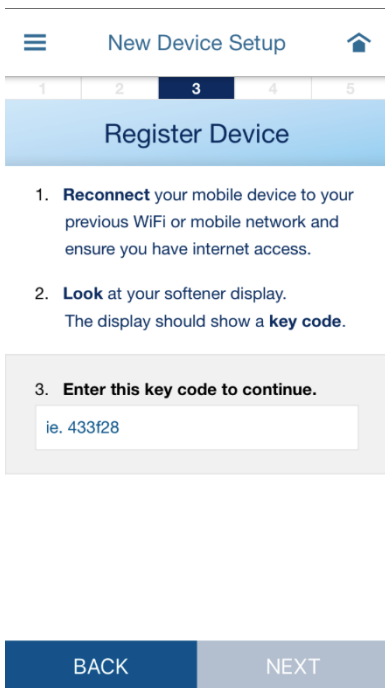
New Device Setup

1 2 3 4 5

Register Device

1. **Reconnect** your mobile device to your previous WiFi or mobile network and ensure you have internet access.

2. **Look** at your softener display. The display should show a **key code**.

3. **Enter this key code to continue.**

ie. 433f28

BACK NEXT